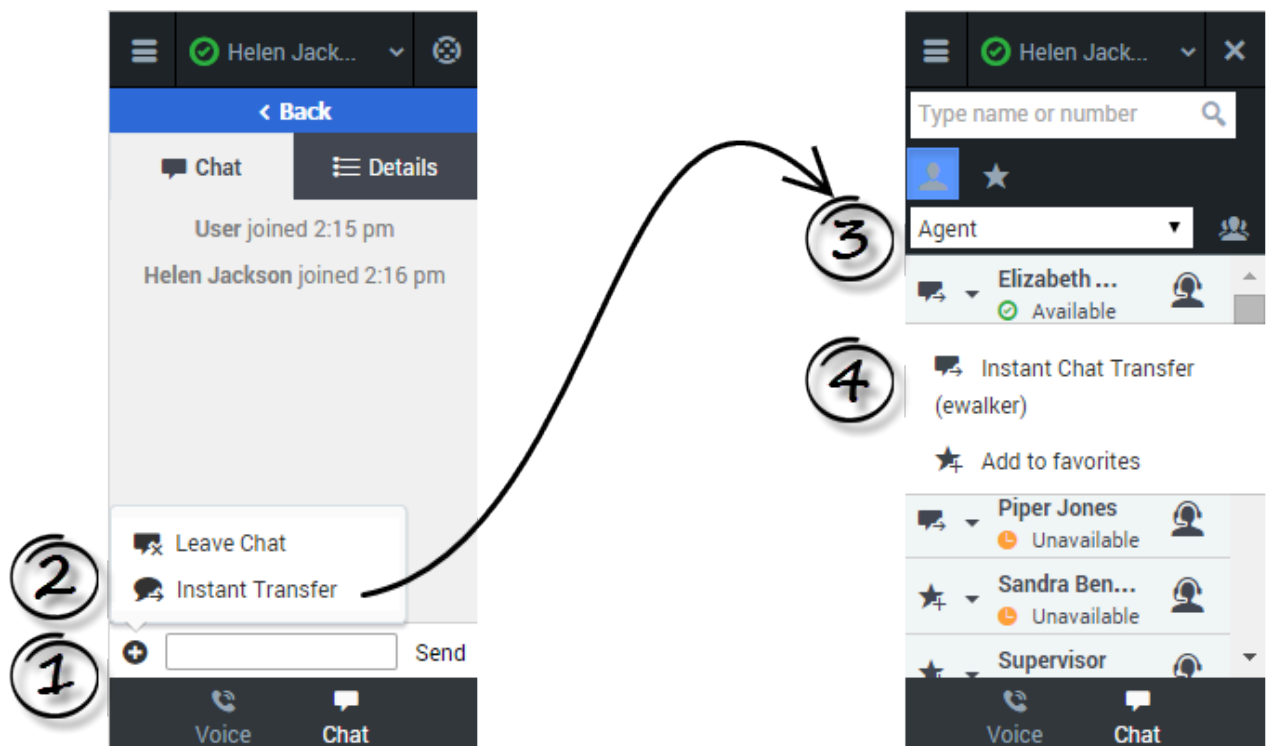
Helen Jack...

< Back

Chat

Details

User joined 2:15 pm

Helen Jackson joined 2:16 pm

Leave Chat

2

Instant Transfer

1

Send

Voice

Chat

Helen Jack...

Type name or number

3

Agent

Elizabeth ...

Available

4

Instant Chat Transfer (ewalker)

Add to favorites

Piper Jones

Unavailable

Sandra Ben...

Unavailable

Supervisor

Voice

Chat